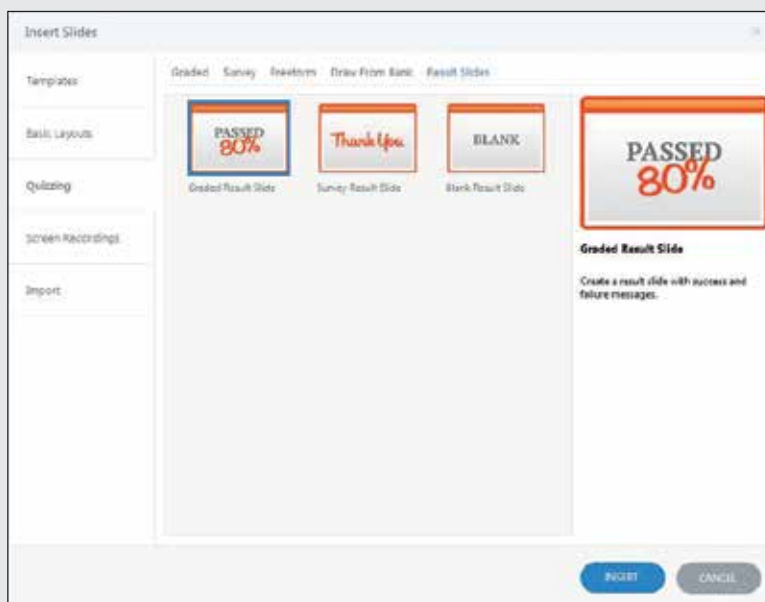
Insert Slides

Templates

Basic Layouts

Quizzing

Screen Recordings

Import

Graded Survey Freeform Draw From Bank Result Slides

PASSED 80%

Graded Result Slide

Thank You

Survey Result Slide

BLANK

Blank Result Slide

PASSED 80%

Graded Result Slide

Create a result slide with success and failure messages.

INSERT

CANCEL